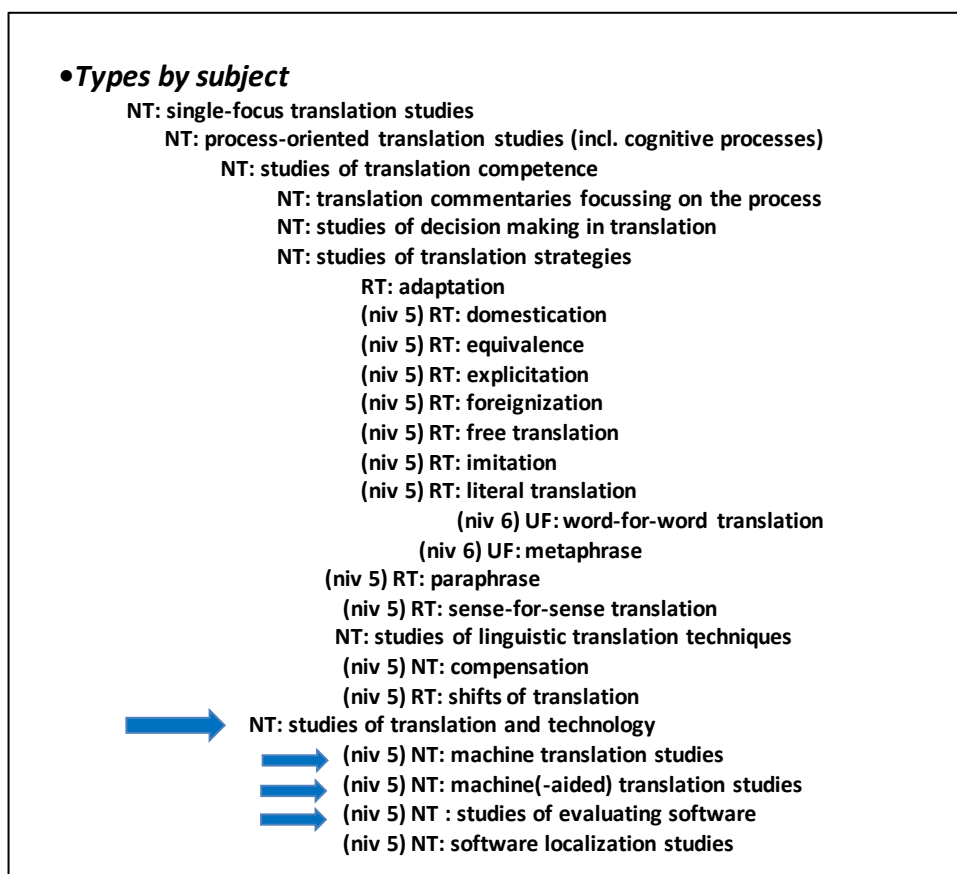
•Types by subject

NT: single-focus translation studies

NT: process-oriented translation studies (incl. cognitive processes)

NT: studies of translation competence

NT: translation commentaries focussing on the process

NT: studies of decision making in translation

NT: studies of translation strategies

RT: adaptation

(niv 5) RT: domestication

(niv 5) RT: equivalence

(niv 5) RT: explicitation

(niv 5) RT: foreignization

(niv 5) RT: free translation

(niv 5) RT: imitation

(niv 5) RT: literal translation

(niv 6) UF: word-for-word translation

(niv 6) UF: metaphrase

(niv 5) RT: paraphrase

(niv 5) RT: sense-for-sense translation

NT: studies of linguistic translation techniques

(niv 5) NT: compensation

(niv 5) RT: shifts of translation

NT: studies of translation and technology

(niv 5) NT: machine translation studies

(niv 5) NT: machine(-aided) translation studies

(niv 5) NT : studies of evaluating software

(niv 5) NT: software localization studies